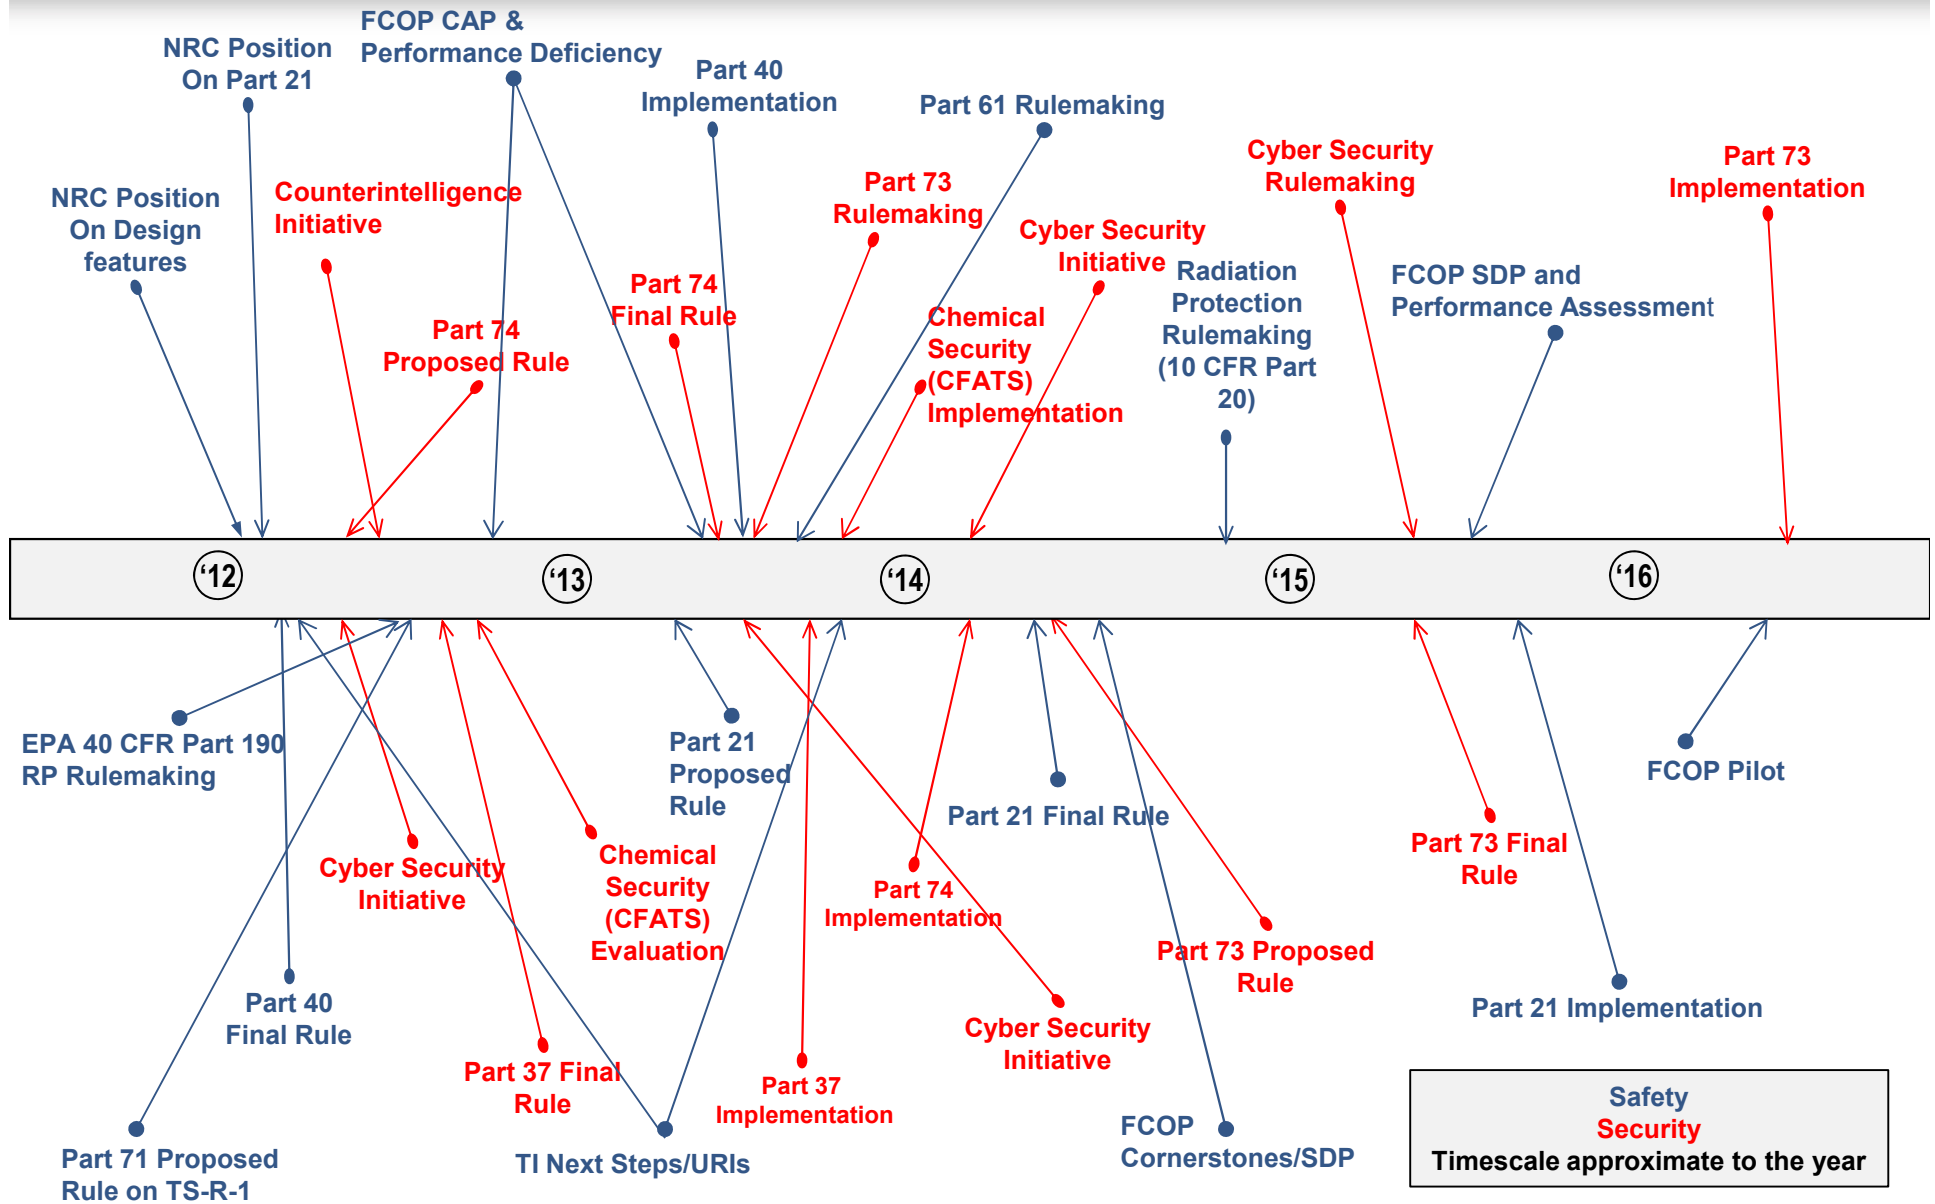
FCOP CAP & Performance Deficiency

NRC Position On Part 21

Part 40 Implementation

Part 61 Rulemaking

Cyber Security Rulemaking

Part 73 Implementation

NRC Position On Design features

Counterintelligence Initiative

Part 73 Rulemaking

Cyber Security Initiative

Radiation Protection Rulemaking (10 CFR Part 20)

FCOP SDP and Performance Assessment

Part 74 Final Rule

Part 74 Proposed Rule

Chemical Security (CFATS) Implementation

‘12

‘13

‘14

‘15

‘16

EPA 40 CFR Part 190 RP Rulemaking

Part 21 Proposed Rule

FCOP Pilot

Part 21 Final Rule

Part 73 Final Rule

Cyber Security Initiative

Chemical Security (CFATS) Evaluation

Part 74 Implementation

Part 73 Proposed Rule

Part 21 Implementation

Part 40 Final Rule

Cyber Security Initiative

Part 37 Final Rule

Part 37 Implementation

FCOP Cornerstones/SDP

Part 71 Proposed Rule on TS-R-1

TI Next Steps/URIs

Safety
Security
Timescale approximate to the year